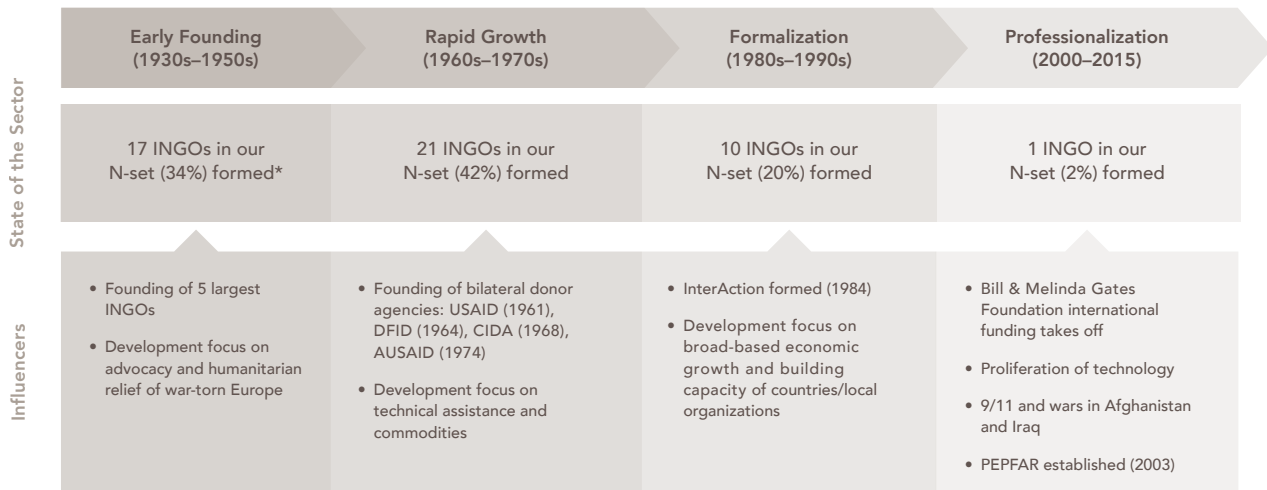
Early Founding (1930s–1950s)

Rapid Growth (1960s–1970s)

Formalization (1980s–1990s)

Professionalization (2000–2015)

State of the Sector

17 INGOs in our N-set (34%) formed*

21 INGOs in our N-set (42%) formed

10 INGOs in our N-set (20%) formed

1 INGO in our N-set (2%) formed

Influencers

• Founding of 5 largest INGOs
• Development focus on advocacy and humanitarian relief of war-torn Europe

• Founding of bilateral donor agencies: USAID (1961), DFID (1964), CIDA (1968), AUSAID (1974)
• Development focus on technical assistance and commodities

• InterAction formed (1984)
• Development focus on broad-based economic growth and building capacity of countries/local organizations

• Bill & Melinda Gates Foundation international funding takes off
• Proliferation of technology
• 9/11 and wars in Afghanistan and Iraq
• PEPFAR established (2003)